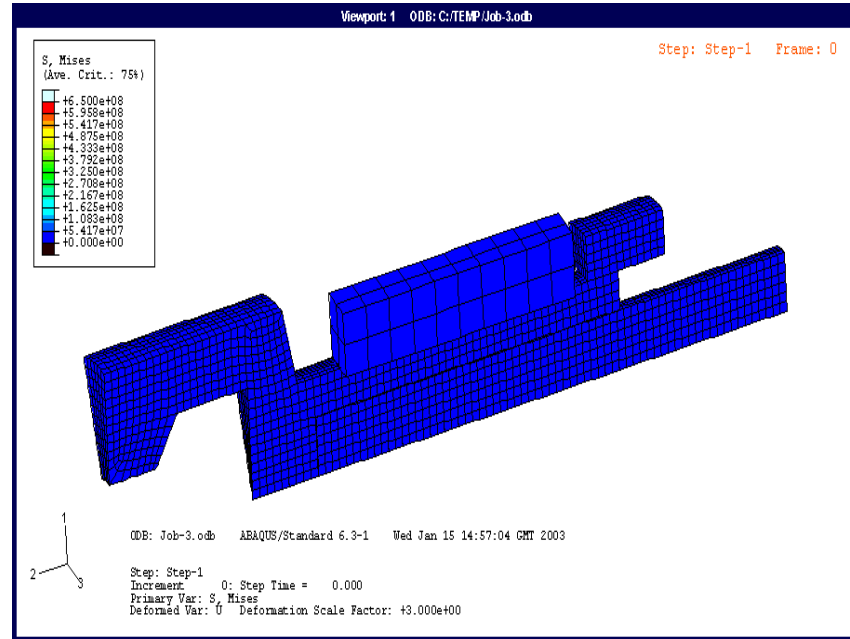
Viewport: 1 ODB: C:/TEMP/Job-3.odb

S, Mises
(Ave. Crit.: 75%)

+6.500e+08
+5.958e+08
+5.417e+08
+4.875e+08
+4.333e+08
+3.792e+08
+3.250e+08
+2.708e+08
+2.167e+08
+1.625e+08
+1.083e+08
+5.417e+07
+0.000e+00

Step: Step-1 Frame: 0

1
2
3

ODB: Job-3.odb ABAQUS/Standard 6.3-1 Wed Jan 15 14:57:04 GMT 2003

Step: Step-1
Increment 0: Step Time = 0.000
Primary Var: S, Mises
Deformed Var: U Deformation Scale Factor: +3.000e+00